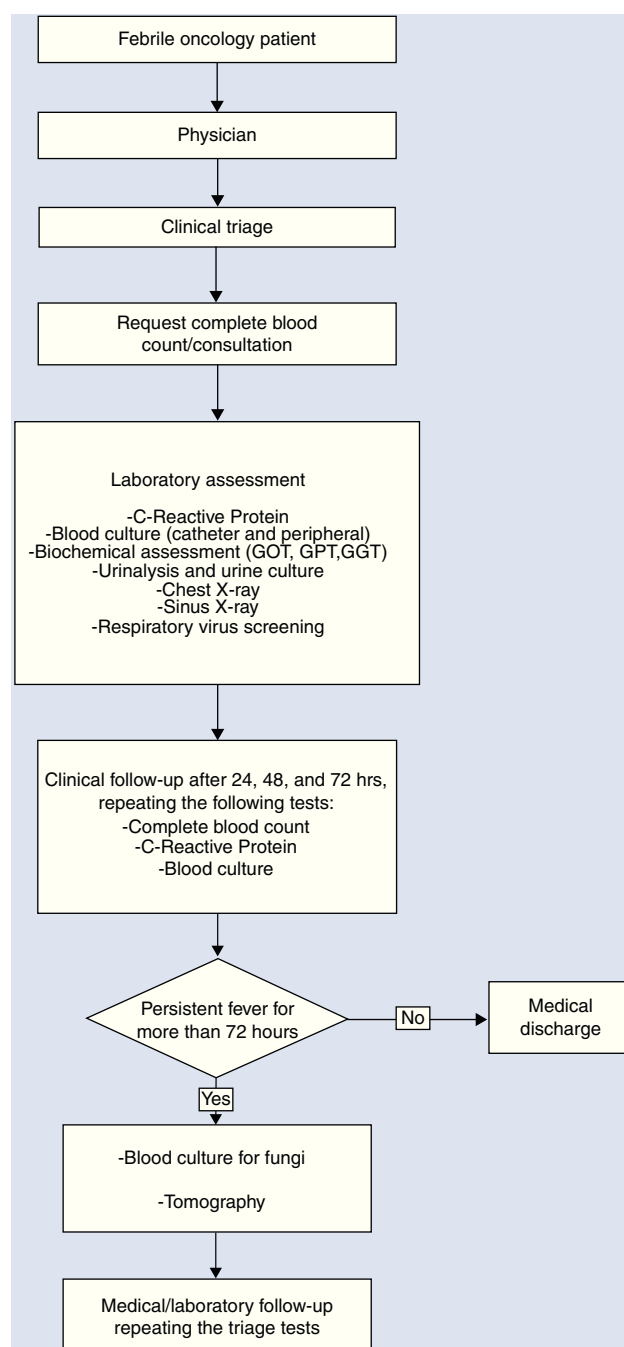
Febrile oncology patient

Physician

Clinical triage

Request complete blood count/consultation

Laboratory assessment

-C-Reactive Protein
-Blood culture (catheter and peripheral)
-Biochemical assessment (GOT, GPT,GGT)
-Urinalysis and urine culture
-Chest X-ray
-Sinus X-ray
-Respiratory virus screening

Clinical follow-up after 24, 48, and 72 hrs, repeating the following tests:
-Complete blood count
-C-Reactive Protein
-Blood culture

Persistent fever for more than 72 hours

No

Medical discharge

Yes

-Blood culture for fungi

-Tomography

Medical/laboratory follow-up repeating the triage tests